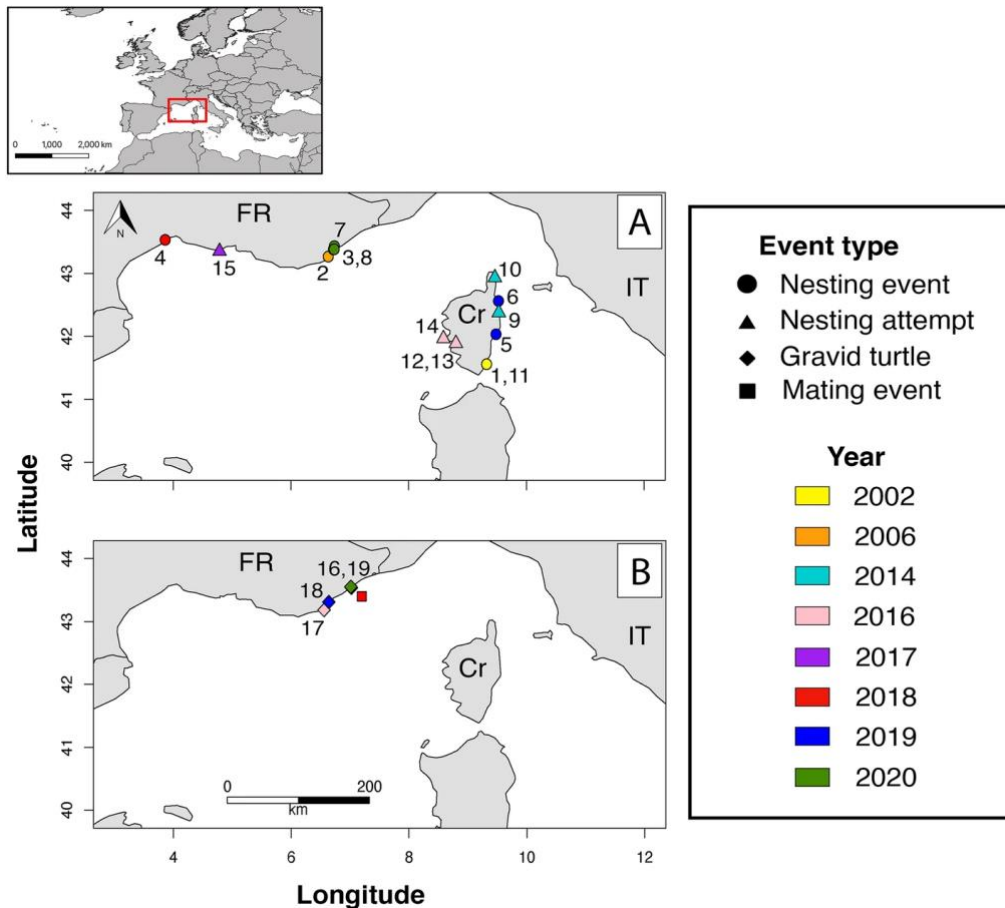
0 1,000 2,000 km

44
43
42
41
40

N

FR

A

4 15 7 2 3,8

10
6
9
14 Cr
5
12,13
1,11

IT

Latitude

44
43
42
41
40

FR

B

16,19
18
17

Cr

IT

0 200
km

4 6 8 10 12

Longitude

Event type
Nesting event
Nesting attempt
Gravid turtle
Mating event

Year
2002
2006
2014
2016
2017
2018
2019
2020